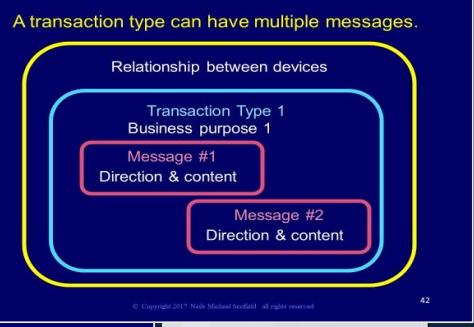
A transaction type can have multiple messages.

Relationship between devices

Transaction Type 1
Business purpose 1

Message #1
Direction & content

Message #2
Direction & content

© Copyright 2017 Neils Michael Scofield all rights reserved

42